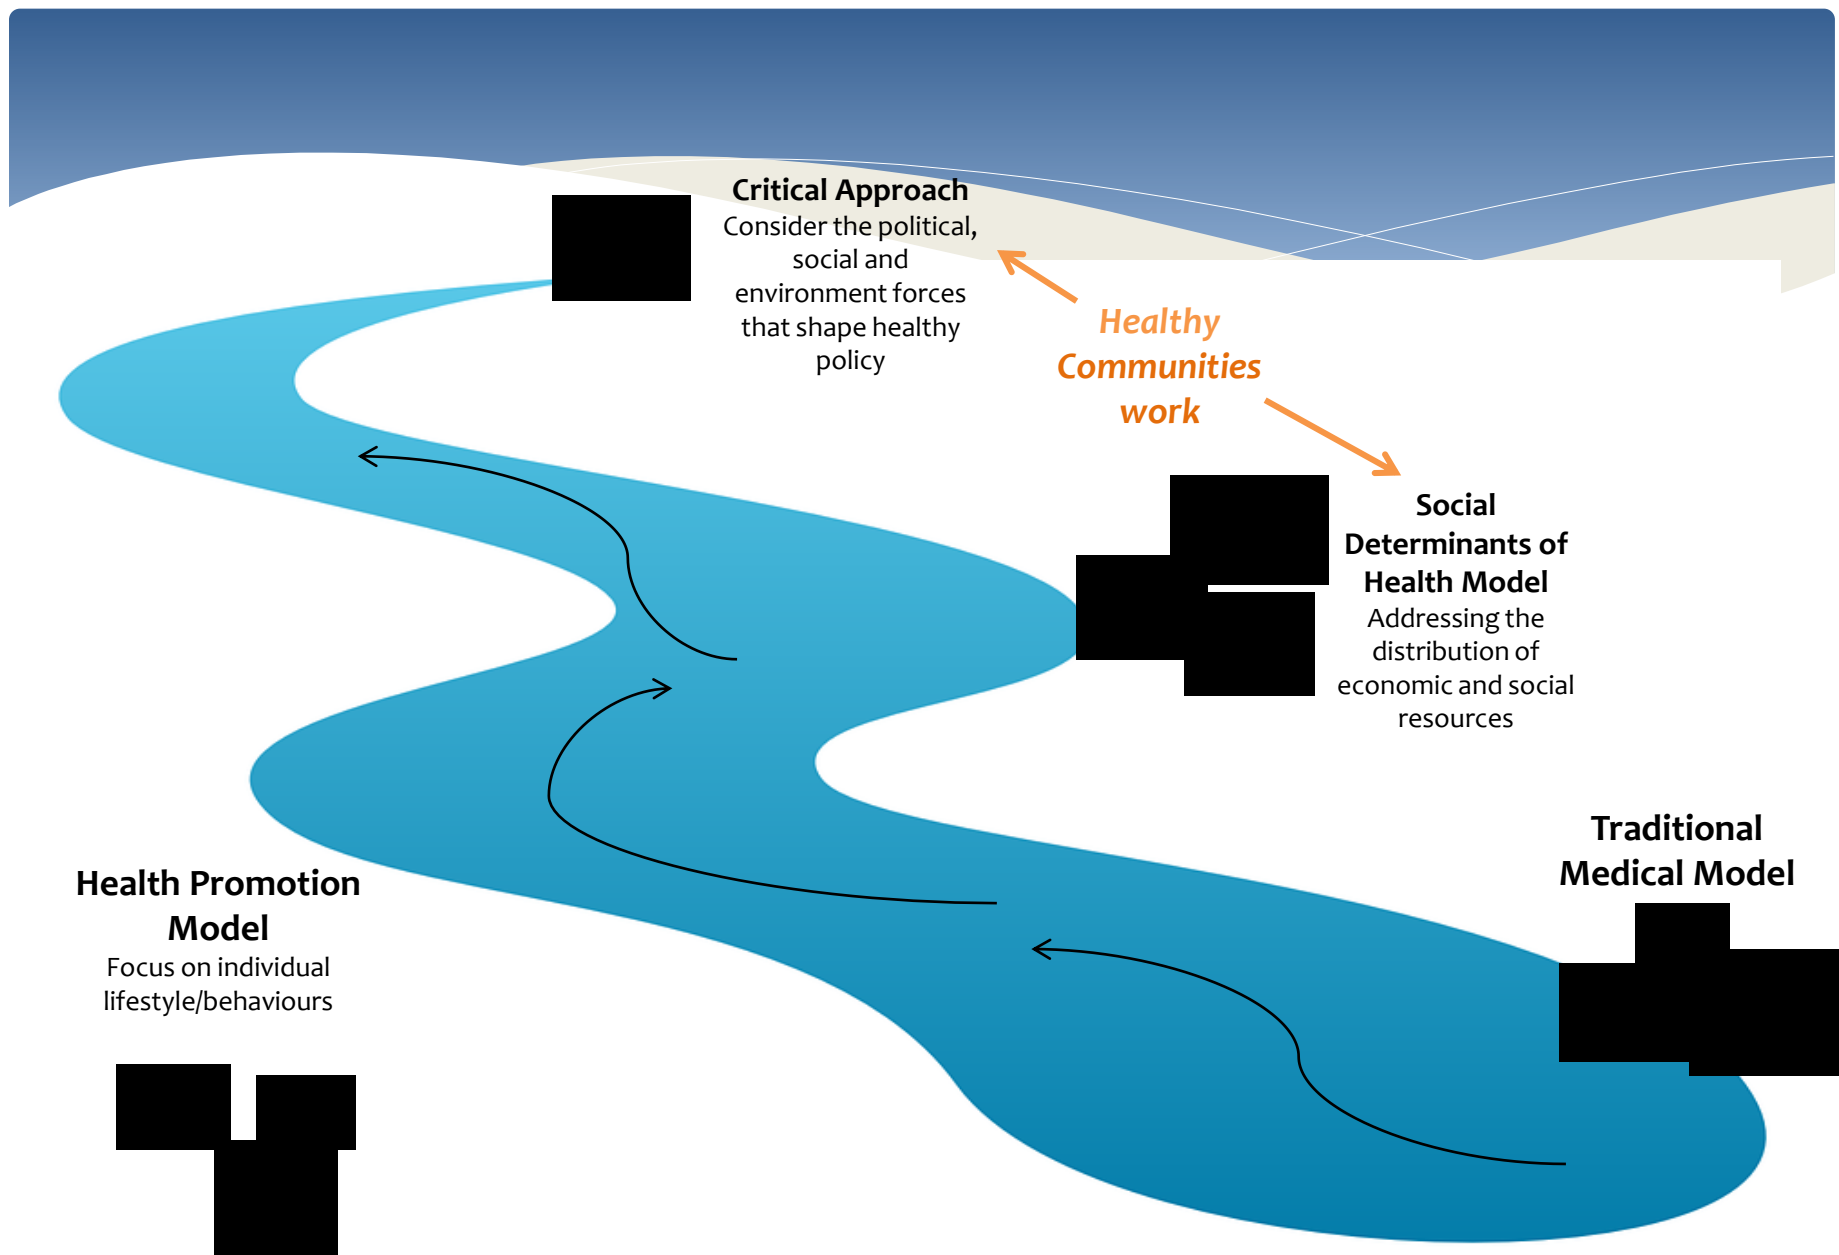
**Critical Approach**
Consider the political, social and environment forces that shape healthy policy

Healthy Communities work

**Social Determinants of Health Model**
Addressing the distribution of economic and social resources

**Traditional Medical Model**

**Health Promotion Model**
Focus on individual lifestyle/behaviours